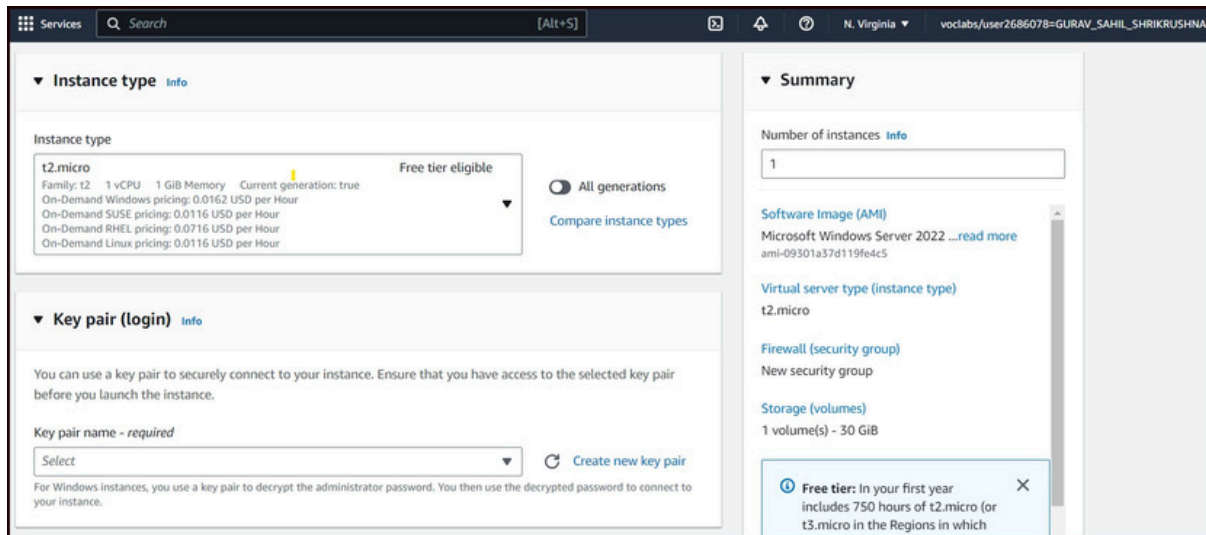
Services
Search
[Alt+S]
N. Virginia ▼
voclabs/user2686078=GURAV_SAHIL_SHRIKRUSHNA

▼ Instance type Info

Instance type

t2.micro
Free tier eligible
Family: t2 1 vCPU 1 GiB Memory Current generation: true
On-Demand Windows pricing: 0.0162 USD per Hour
On-Demand SUSE pricing: 0.0116 USD per Hour
On-Demand RHEL pricing: 0.0716 USD per Hour
On-Demand Linux pricing: 0.0116 USD per Hour

All generations

Compare instance types

▼ Key pair (login) Info

You can use a key pair to securely connect to your instance. Ensure that you have access to the selected key pair before you launch the instance.

Key pair name - required

Select

Create new key pair

For Windows instances, you use a key pair to decrypt the administrator password. You then use the decrypted password to connect to your instance.

▼ Summary

Number of instances Info

1

Software Image (AMI)
Microsoft Windows Server 2022 ...read more
ami-09301a37d119fe4c5

Virtual server type (instance type)
t2.micro

Firewall (security group)
New security group

Storage (volumes)
1 volume(s) - 30 GiB

Free tier: In your first year includes 750 hours of t2.micro (or t3.micro in the Regions in which